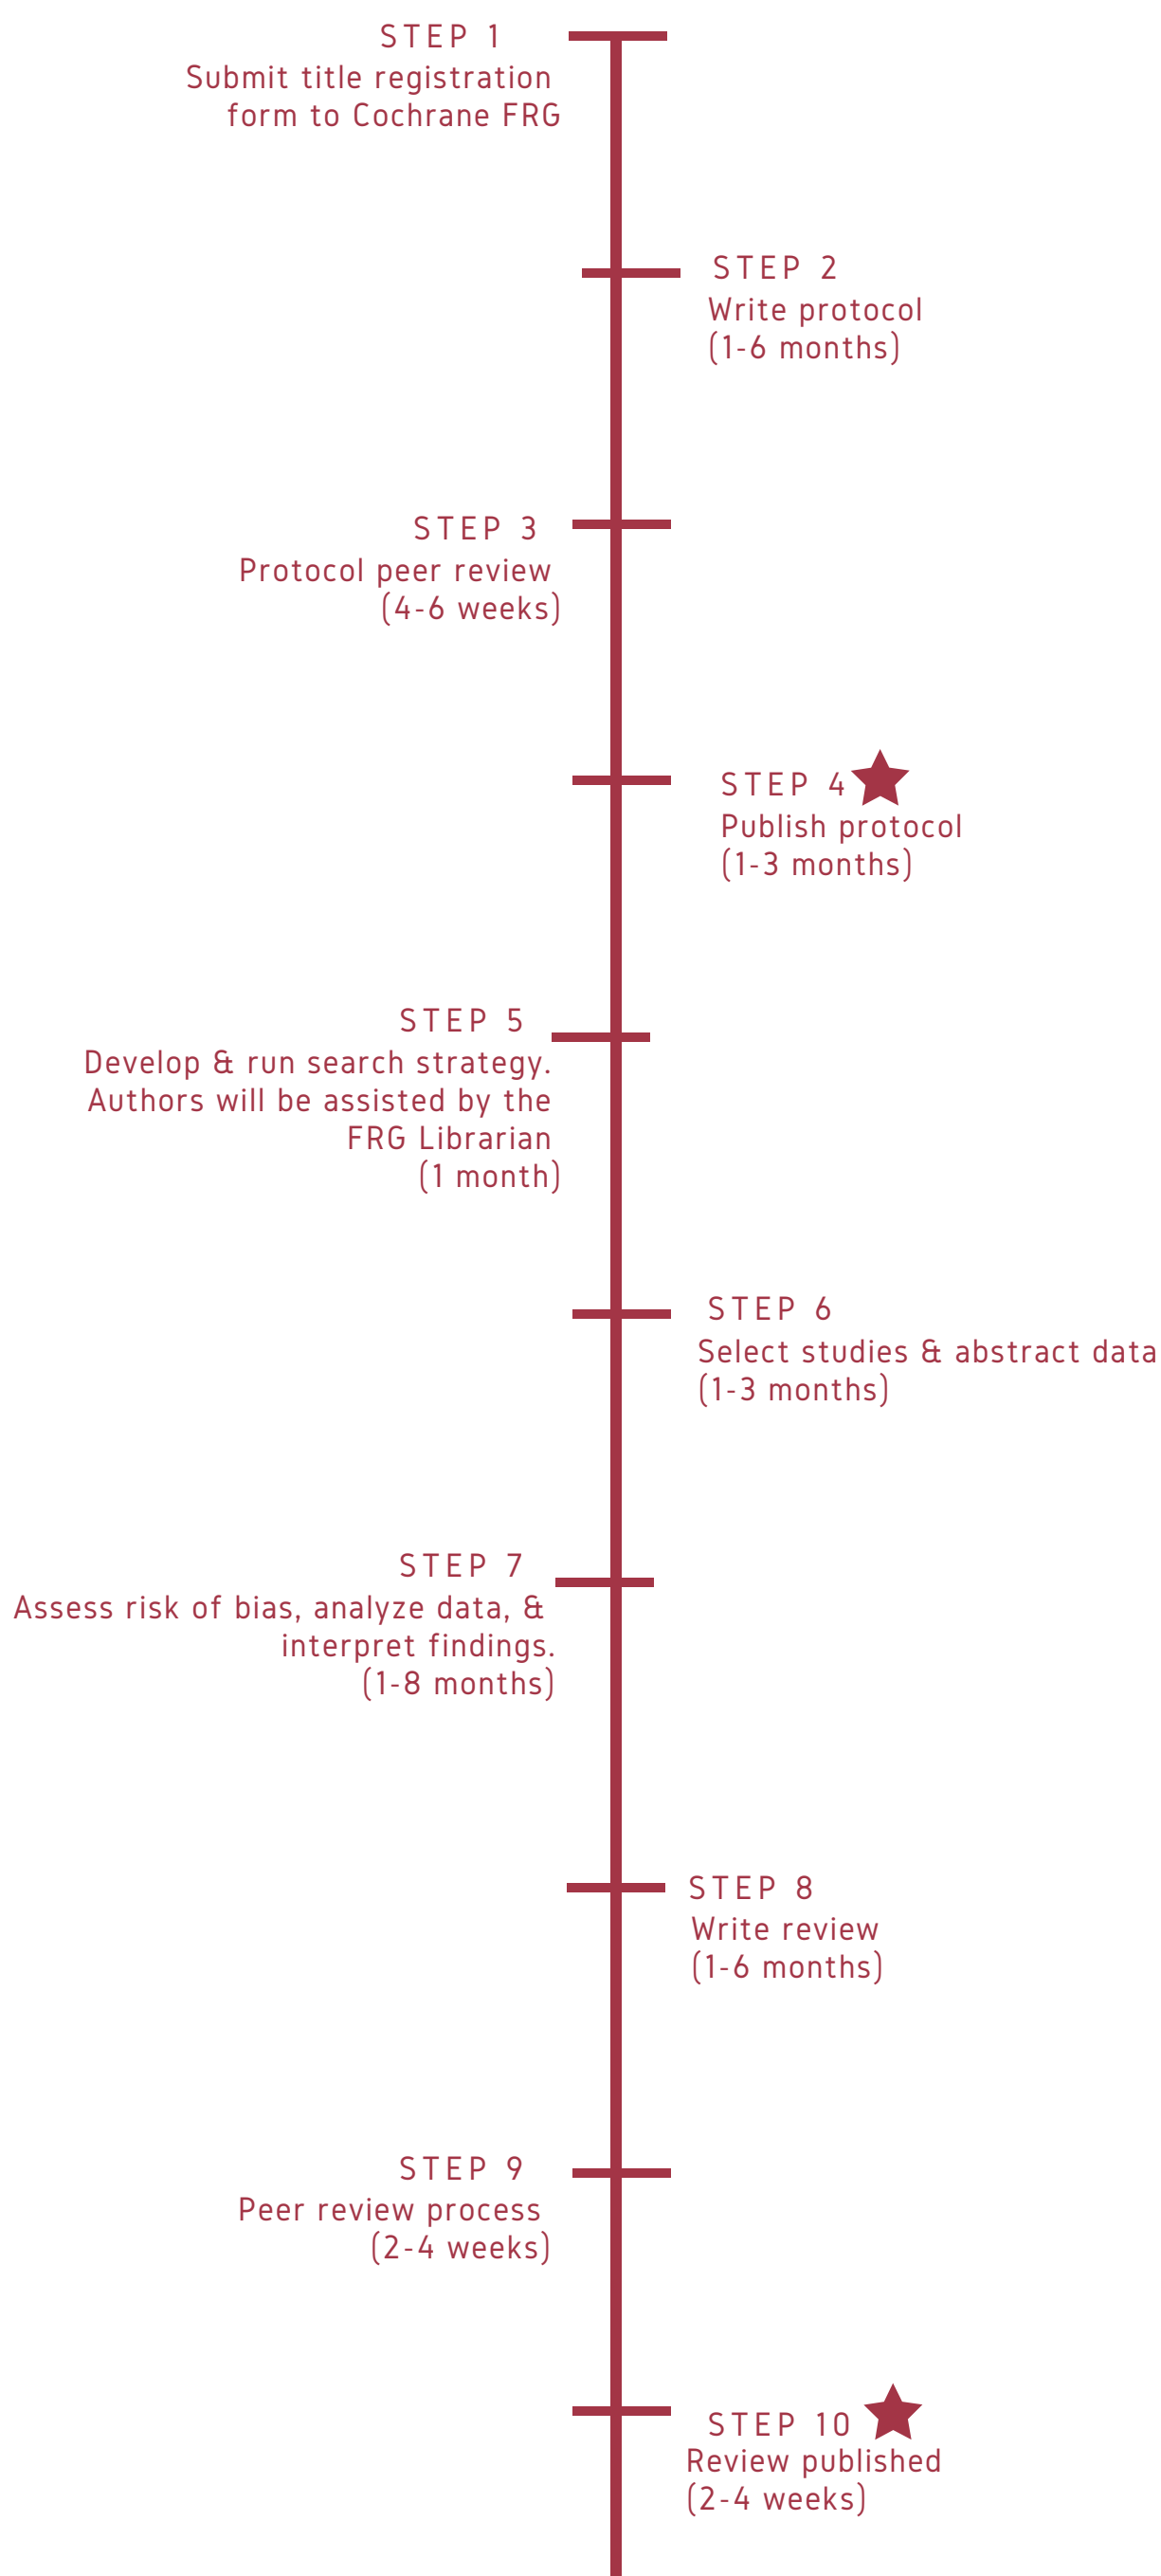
STEP 1
Submit title registration form to Cochrane FRG

STEP 2
Write protocol
(1-6 months)

STEP 3
Protocol peer review
(4-6 weeks)

STEP 4
Publish protocol
(1-3 months)

STEP 5
Develop & run search strategy. Authors will be assisted by the FRG Librarian
(1 month)

STEP 6
Select studies & abstract data
(1-3 months)

STEP 7
Assess risk of bias, analyze data, & interpret findings.
(1-8 months)

STEP 8
Write review
(1-6 months)

STEP 9
Peer review process
(2-4 weeks)

STEP 10
Review published
(2-4 weeks)